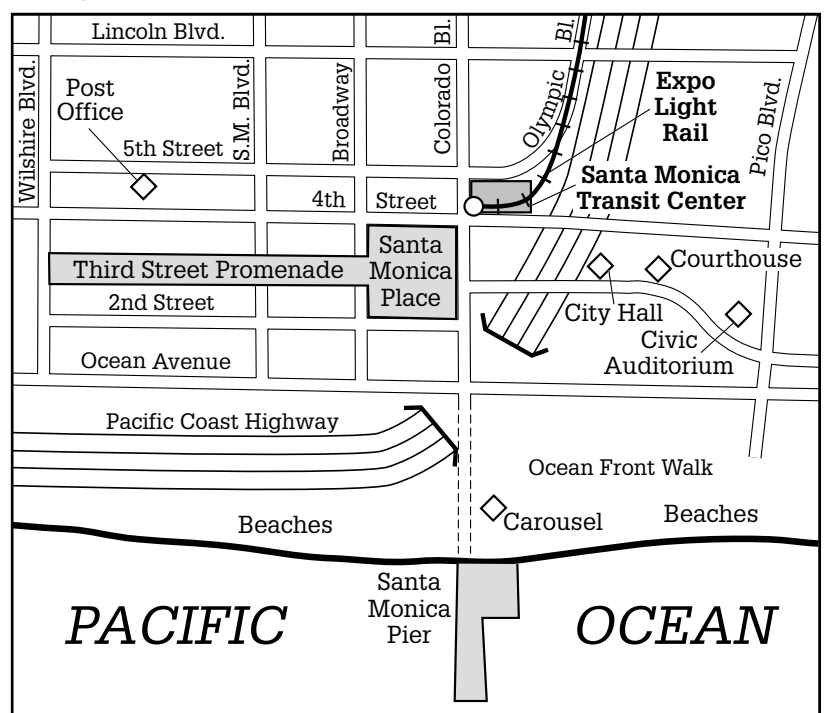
Lincoln Blvd.

Bl.

Bl.

Wilshire Blvd.

Post Office

S.M. Blvd.

Broadway

Colorado

Olympic

Expo Light Rail

Pico Blvd.

5th Street

4th

Street

Santa Monica Transit Center

Santa Monica Place

Third Street Promenade

Courthouse

2nd Street

City Hall

Civic Auditorium

Ocean Avenue

Pacific Coast Highway

Ocean Front Walk

Beaches

Carousel

Beaches

Santa Monica Pier

PACIFIC

OCEAN